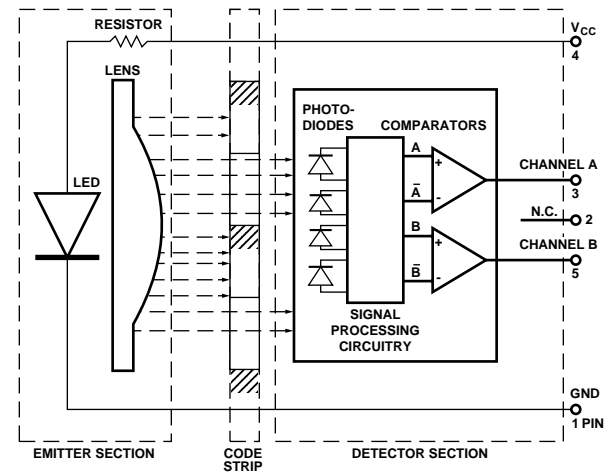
RESISTOR

$V_{CC}$
4

LENS

PHOTO-
DIODES

COMPARATORS

LED

A
$\bar{A}$

+
-

CHANNEL A
3

N.C.
2

B
$\bar{B}$

+
-

CHANNEL B
5

SIGNAL
PROCESSING
CIRCUITRY

GND
1 PIN

EMITTER SECTION

CODE
STRIP

DETECTOR SECTION